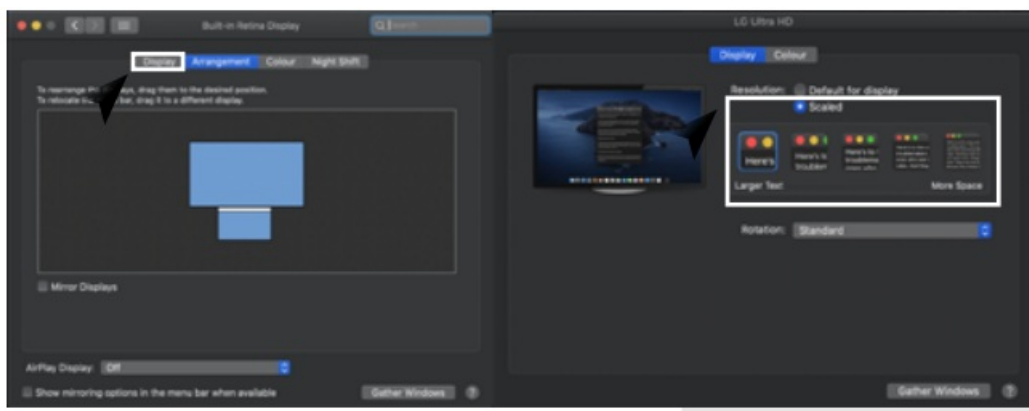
Built-in Retina Display

Search

Display Arrangement Colour Night Shift

To rearrange the displays, drag them to the desired position.
To relocate the menu bar, drag it to a different display.

Mirror Displays

AirPlay Display: Off

Show mirroring options in the menu bar when available

Gather Windows

?

LG Ultra HD

Display Colour

Resolution: Default for display
Scaled

Here's

Here's to troublem

Here's to troublema

Larger Text

More Space

Rotation: Standard

Gather Windows

?